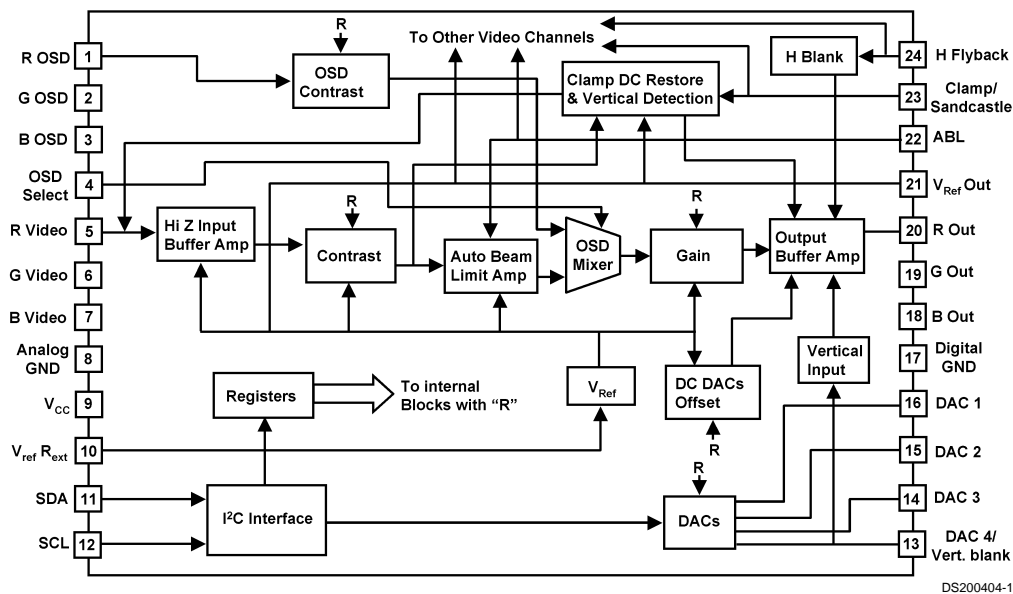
R OSD 1
G OSD 2
B OSD 3
OSD Select 4
R Video 5
G Video 6
B Video 7
Analog GND 8
$V_{CC}$ 9
$V_{ref}$ $R_{ext}$ 10
SDA 11
SCL 12

R
OSD Contrast
To Other Video Channels
Clamp DC Restore & Vertical Detection
H Blank
R
Hi Z Input Buffer Amp
Contrast
Auto Beam Limit Amp
OSD Mixer
R
Gain
Output Buffer Amp
Registers
To internal Blocks with "R"
$V_{Ref}$
DC DACs Offset
R
Vertical Input
R
$I^2C$ Interface
DACs

24 H Flyback
23 Clamp/ Sandcastle
22 ABL
21 $V_{Ref}$ Out
20 R Out
19 G Out
18 B Out
17 Digital GND
16 DAC 1
15 DAC 2
14 DAC 3
13 DAC 4/ Vert. blank

DS200404-1